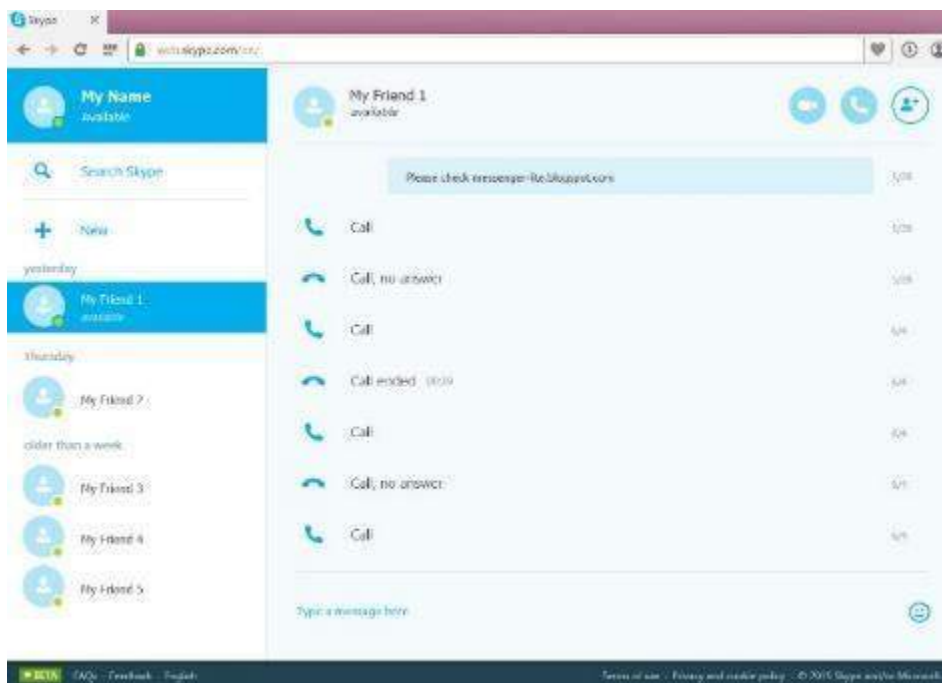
Skype ×

web.skype.com/en/

My Name
Available

Search Skype

New

yesterday

My Friend 1
available

thursday

My Friend 2

older than a week

My Friend 3

My Friend 4

My Friend 5

My Friend 1
available

Please check messenger-fix.blogspot.com 1/28

Call 1/28

Call, no answer 1/28

Call 1/4

Call ended 00:39 1/4

Call 1/4

Call, no answer 1/1

Call 1/1

Type a message here

BETA FAQs · Feedback · English

Terms of use · Privacy and cookie policy · © 2015 Skype and/or Microsoft